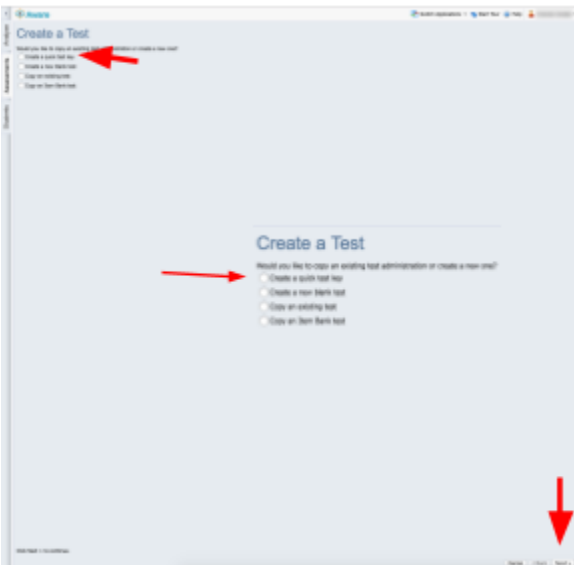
Aware

Switch Applications · Start Tour · Help

Analysis

Assessments

Students

Create a Test

Would you like to copy an existing test administration or create a new one?

Create a quick test key

Create a new blank test

Copy an existing test

Copy an Item Bank test

Create a Test

Would you like to copy an existing test administration or create a new one?

Create a quick test key

Create a new blank test

Copy an existing test

Copy an Item Bank test

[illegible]

Cancel

Back

Next